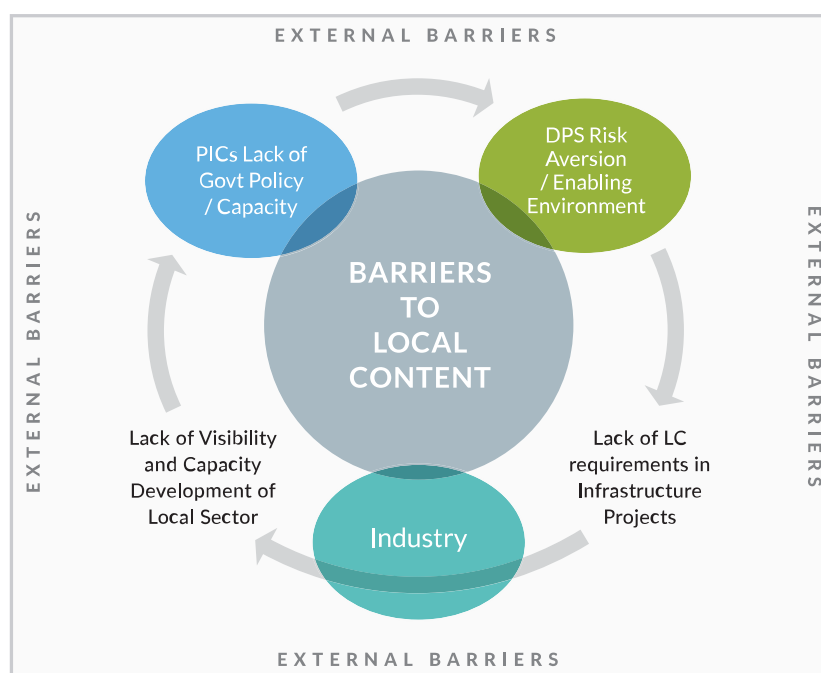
EXTERNAL BARRIERS

PICs Lack of Govt Policy / Capacity

DPS Risk Aversion / Enabling Environment

EXTERNAL BARRIERS

EXTERNAL BARRIERS

BARRIERS TO LOCAL CONTENT

Lack of Visibility and Capacity Development of Local Sector

Lack of LC requirements in Infrastructure Projects

Industry

EXTERNAL BARRIERS